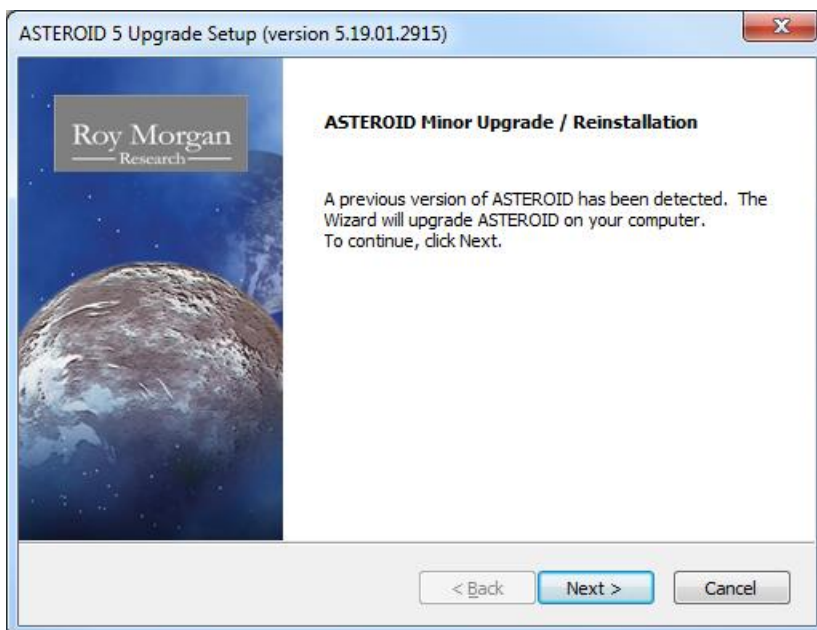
ASTEROID 5 Upgrade Setup (version 5.19.01.2915)

Roy Morgan
Research

ASTEROID Minor Upgrade / Reinstallation

A previous version of ASTEROID has been detected. The Wizard will upgrade ASTEROID on your computer.
To continue, click Next.

< Back

Next >

Cancel